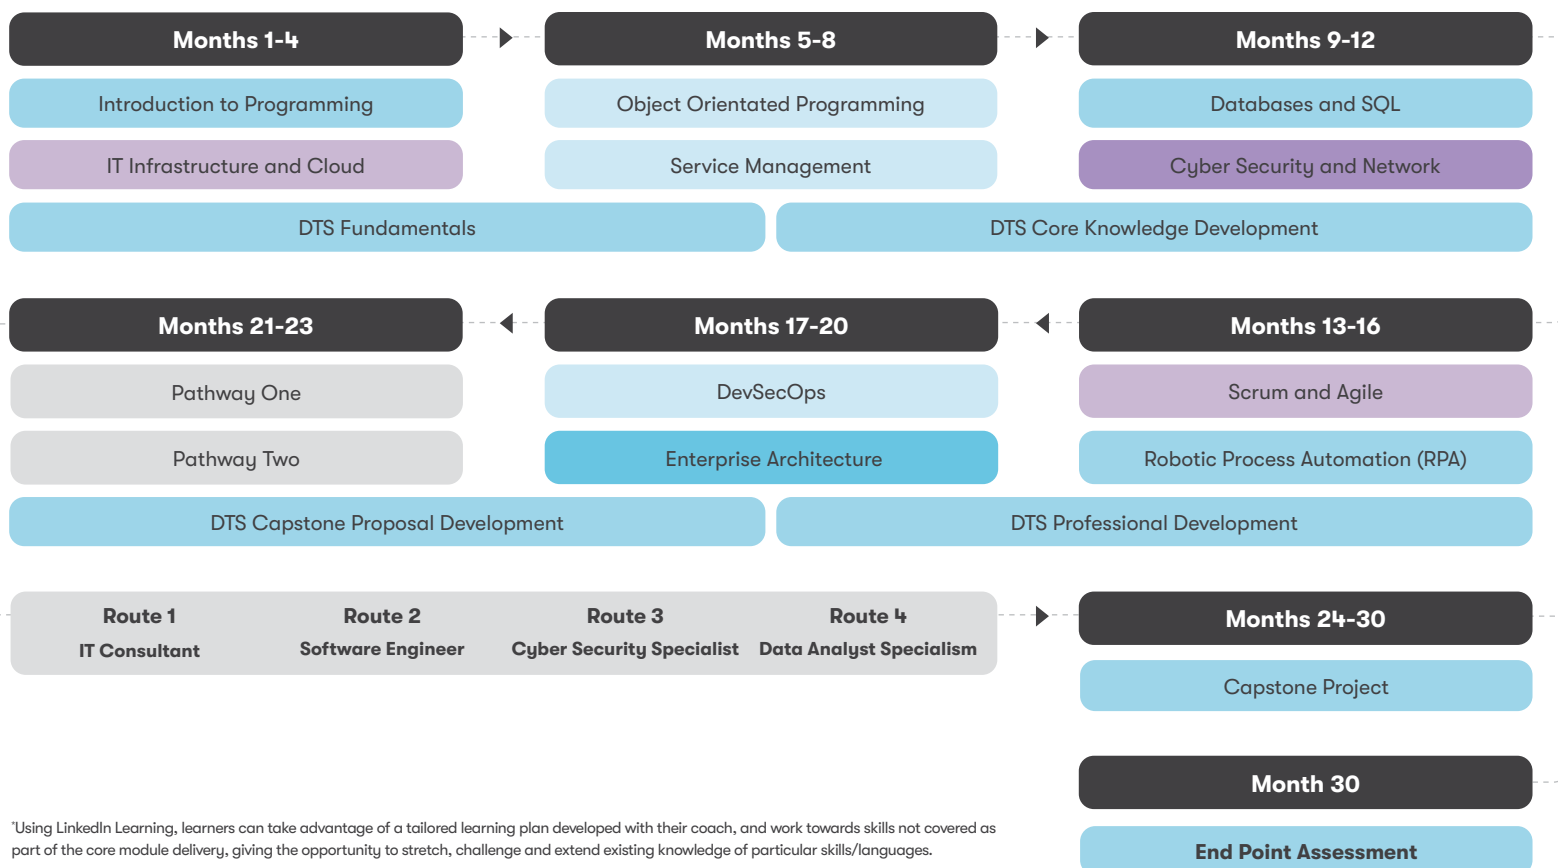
Months 1-4

Introduction to Programming

IT Infrastructure and Cloud

Months 5-8

Object Orientated Programming

Service Management

Months 9-12

Databases and SQL

Cyber Security and Network

DTS Fundamentals

DTS Core Knowledge Development

Months 21-23

Pathway One

Pathway Two

Months 17-20

DevSecOps

Enterprise Architecture

Months 13-16

Scrum and Agile

Robotic Process Automation (RPA)

DTS Capstone Proposal Development

DTS Professional Development

Route 1
IT Consultant

Route 2
Software Engineer

Route 3
Cyber Security Specialist

Route 4
Data Analyst Specialism

Months 24-30

Capstone Project

Month 30

End Point Assessment

*Using LinkedIn Learning, learners can take advantage of a tailored learning plan developed with their coach, and work towards skills not covered as part of the core module delivery, giving the opportunity to stretch, challenge and extend existing knowledge of particular skills/languages.